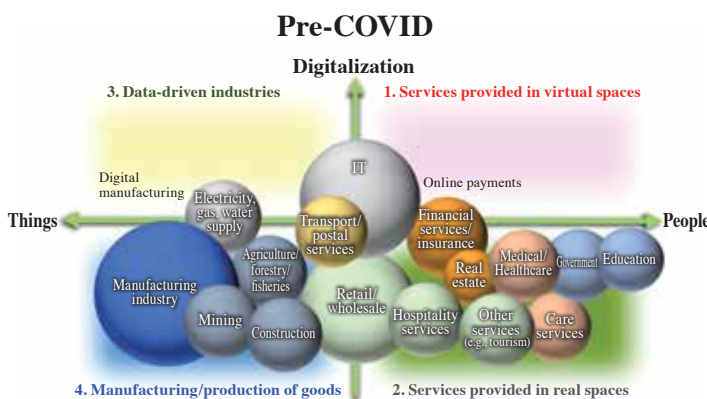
Pre-COVID

Digitalization

3. Data-driven industries

1. Services provided in virtual spaces

Digital manufacturing

Things

People

IT

Online payments

Electricity, gas, water supply

Transport/ postal services

Financial services/ insurance

Agriculture/ forestry/ fisheries

Medical/ Healthcare

Government

Education

Real estate

Manufacturing industry

Retail/ wholesale

Mining

Hospitality services

Other services (e.g., tourism)

Care services

Construction

4. Manufacturing/production of goods

2. Services provided in real spaces